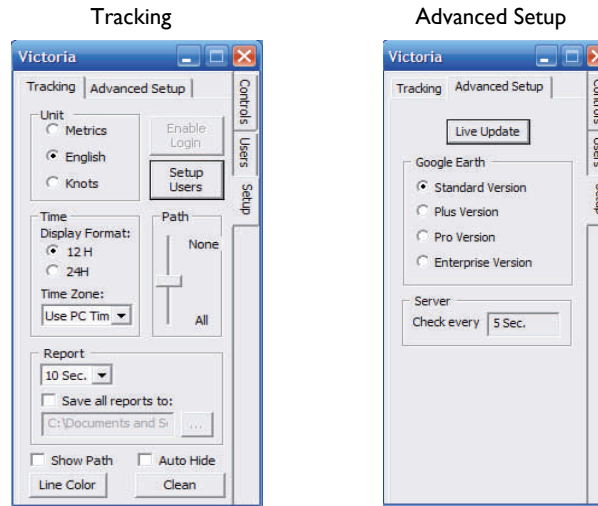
Tracking

Victoria

Tracking | Advanced Setup

Unit
Metrics
English
Knots

Enable Login

Setup Users

Controls
Users
Setup

Time
Display Format:
12 H
24H
Time Zone:
Use PC Tim

Path
None
All

Report
10 Sec.
Save all reports to:
C:\Documents and S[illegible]
...

Show Path
Auto Hide
Line Color
Clean

Advanced Setup

Victoria

Tracking | Advanced Setup

Live Update

Google Earth
Standard Version
Plus Version
Pro Version
Enterprise Version

Server
Check every 5 Sec.

Controls
Users
Setup